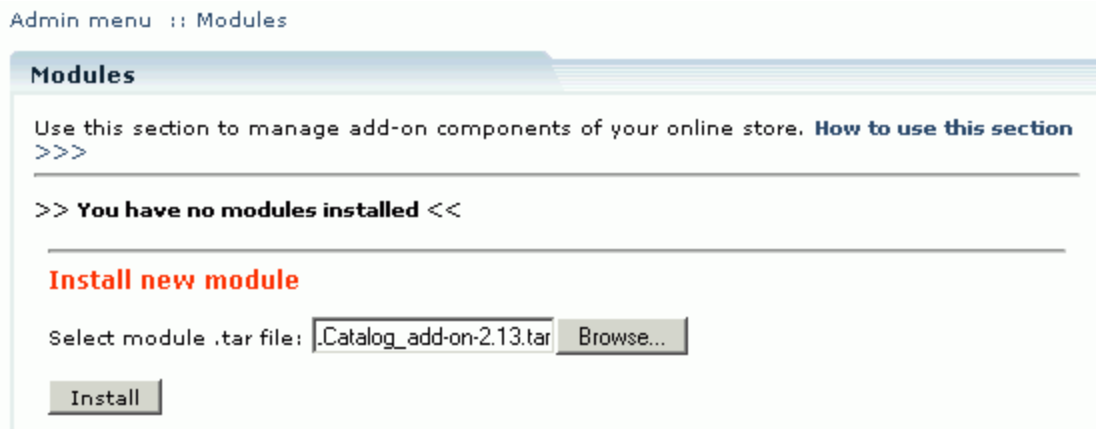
Admin menu :: Modules

Modules

Use this section to manage add-on components of your online store. How to use this section >>>

>> You have no modules installed <<

Install new module

Select module .tar file: .Catalog_add-on-2.13.tar Browse...

Install